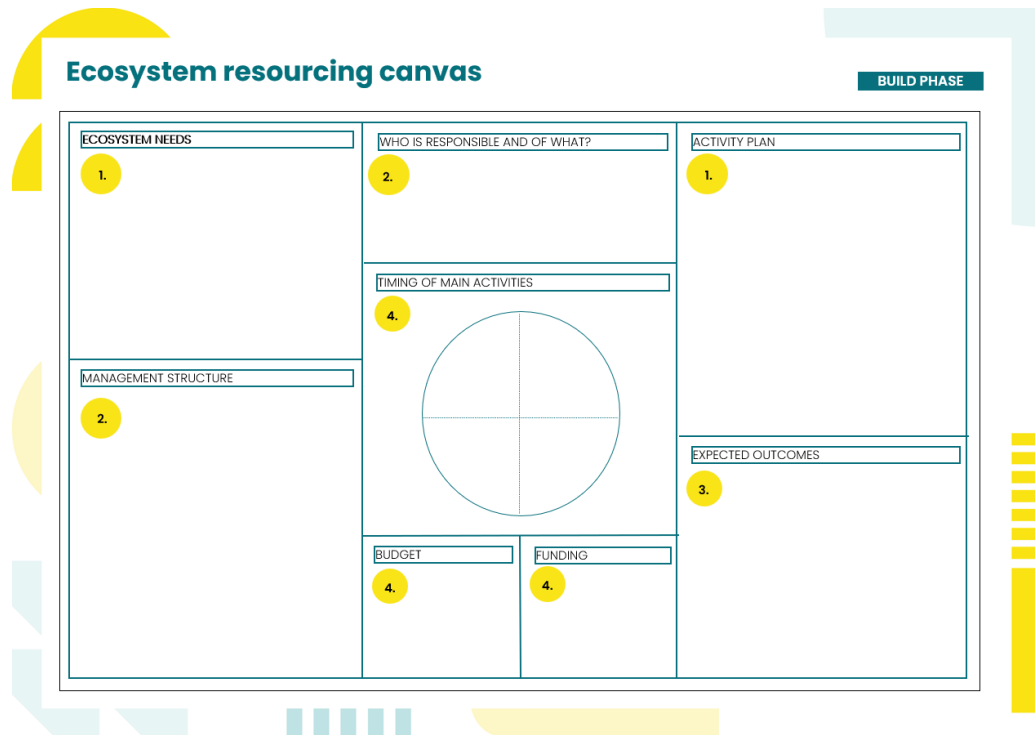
Ecosystem resourcing canvas

BUILD PHASE

ECOSYSTEM NEEDS
1.

WHO IS RESPONSIBLE AND OF WHAT?
2.

ACTIVITY PLAN
1.

TIMING OF MAIN ACTIVITIES
4.

MANAGEMENT STRUCTURE
2.

EXPECTED OUTCOMES
3.

BUDGET
4.

FUNDING
4.